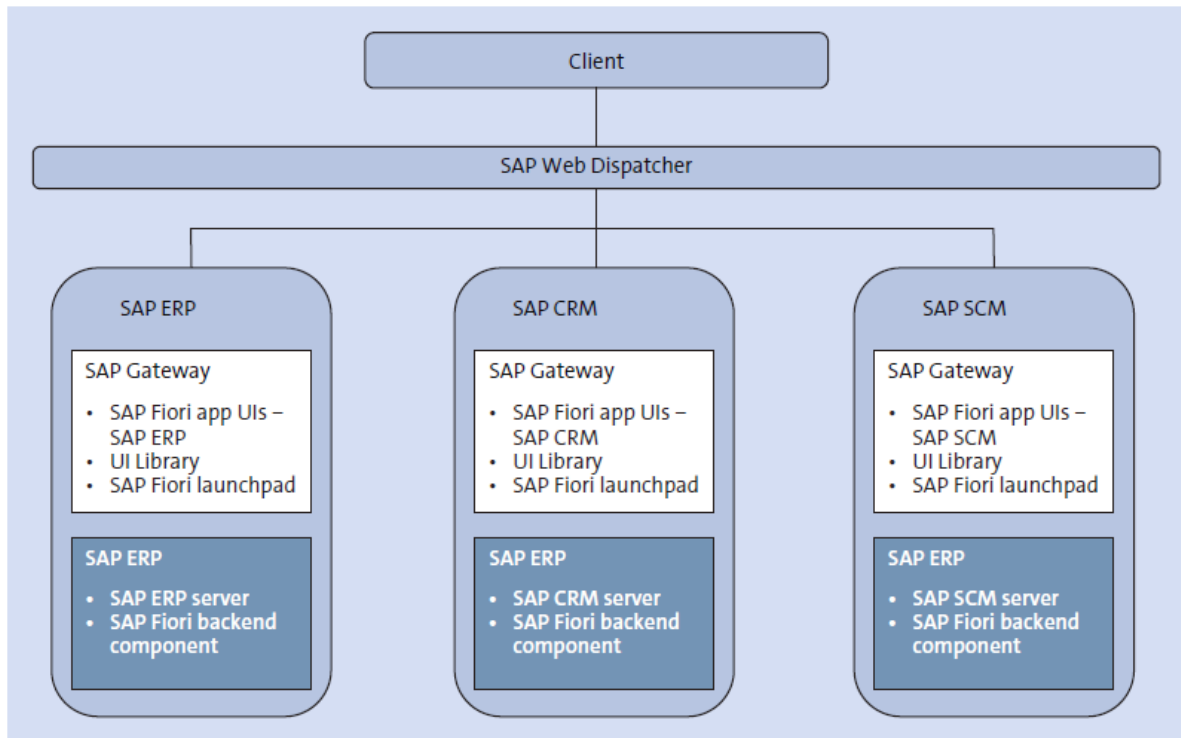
Client

SAP Web Dispatcher

SAP ERP

SAP Gateway

- SAP Fiori app UIs – SAP ERP
- UI Library
- SAP Fiori launchpad

SAP ERP

- SAP ERP server
- SAP Fiori backend component

SAP CRM

SAP Gateway

- SAP Fiori app UIs – SAP CRM
- UI Library
- SAP Fiori launchpad

SAP ERP

- SAP CRM server
- SAP Fiori backend component

SAP SCM

SAP Gateway

- SAP Fiori app UIs – SAP SCM
- UI Library
- SAP Fiori launchpad

SAP ERP

- SAP SCM server
- SAP Fiori backend component